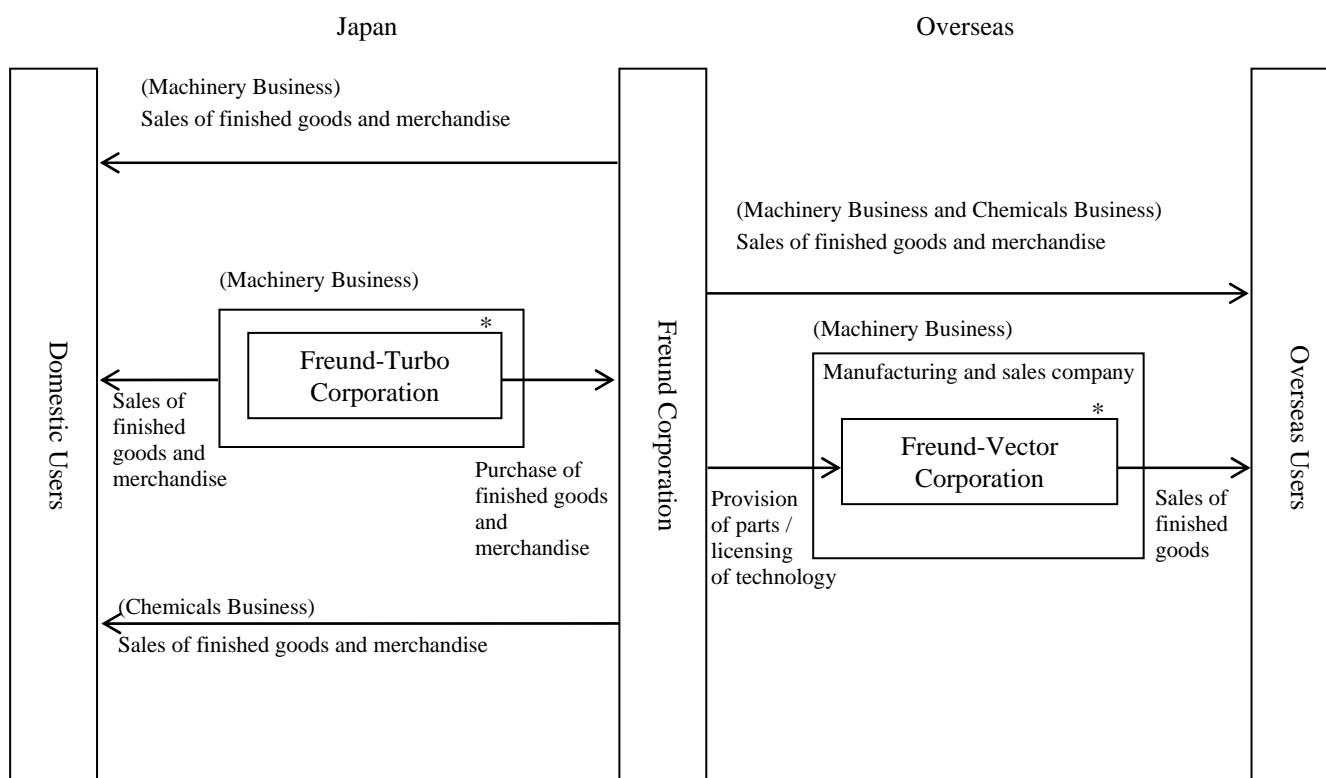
Japan

Overseas

Domestic Users

(Machinery Business)
Sales of finished goods and merchandise

(Machinery Business)

*

Freund-Turbo Corporation

Sales of finished goods and merchandise

Purchase of finished goods and merchandise

(Chemicals Business)
Sales of finished goods and merchandise

Freund Corporation

(Machinery Business and Chemicals Business)
Sales of finished goods and merchandise

(Machinery Business)

Manufacturing and sales company

*

Freund-Vector Corporation

Provision of parts / licensing of technology

Sales of finished goods

Overseas Users